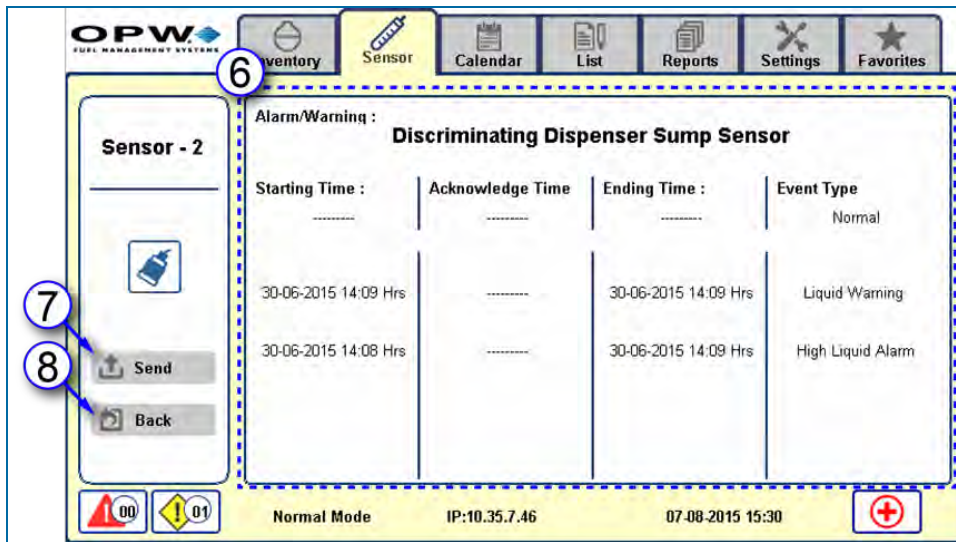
OPW
FUEL MANAGEMENT SYSTEMS

Inventory | Sensor | Calendar | List | Reports | Settings | Favorites

6

Sensor - 2

7

Send

8

Back

Alarm/Warning :
Discriminating Dispenser Sump Sensor

| Starting Time : | Acknowledge Time | Ending Time : | Event Type |
|---|---|---|---|
| --------- | --------- | --------- | Normal |
| 30-06-2015 14:09 Hrs | --------- | 30-06-2015 14:09 Hrs | Liquid Warning |
| 30-06-2015 14:08 Hrs | --------- | 30-06-2015 14:09 Hrs | High Liquid Alarm |

00 01

Normal Mode IP:10.35.7.46 07-08-2015 15:30